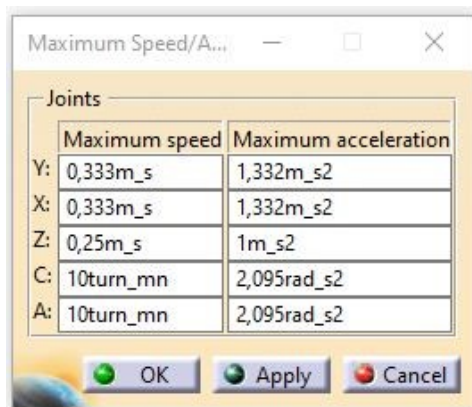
Maximum Speed/A...

Joints

| | Maximum speed | Maximum acceleration |
|---|---|---|
| Y: | 0,333m_s | 1,332m_s2 |
| X: | 0,333m_s | 1,332m_s2 |
| Z: | 0,25m_s | 1m_s2 |
| C: | 10turn_mn | 2,095rad_s2 |
| A: | 10turn_mn | 2,095rad_s2 |

OK Apply Cancel